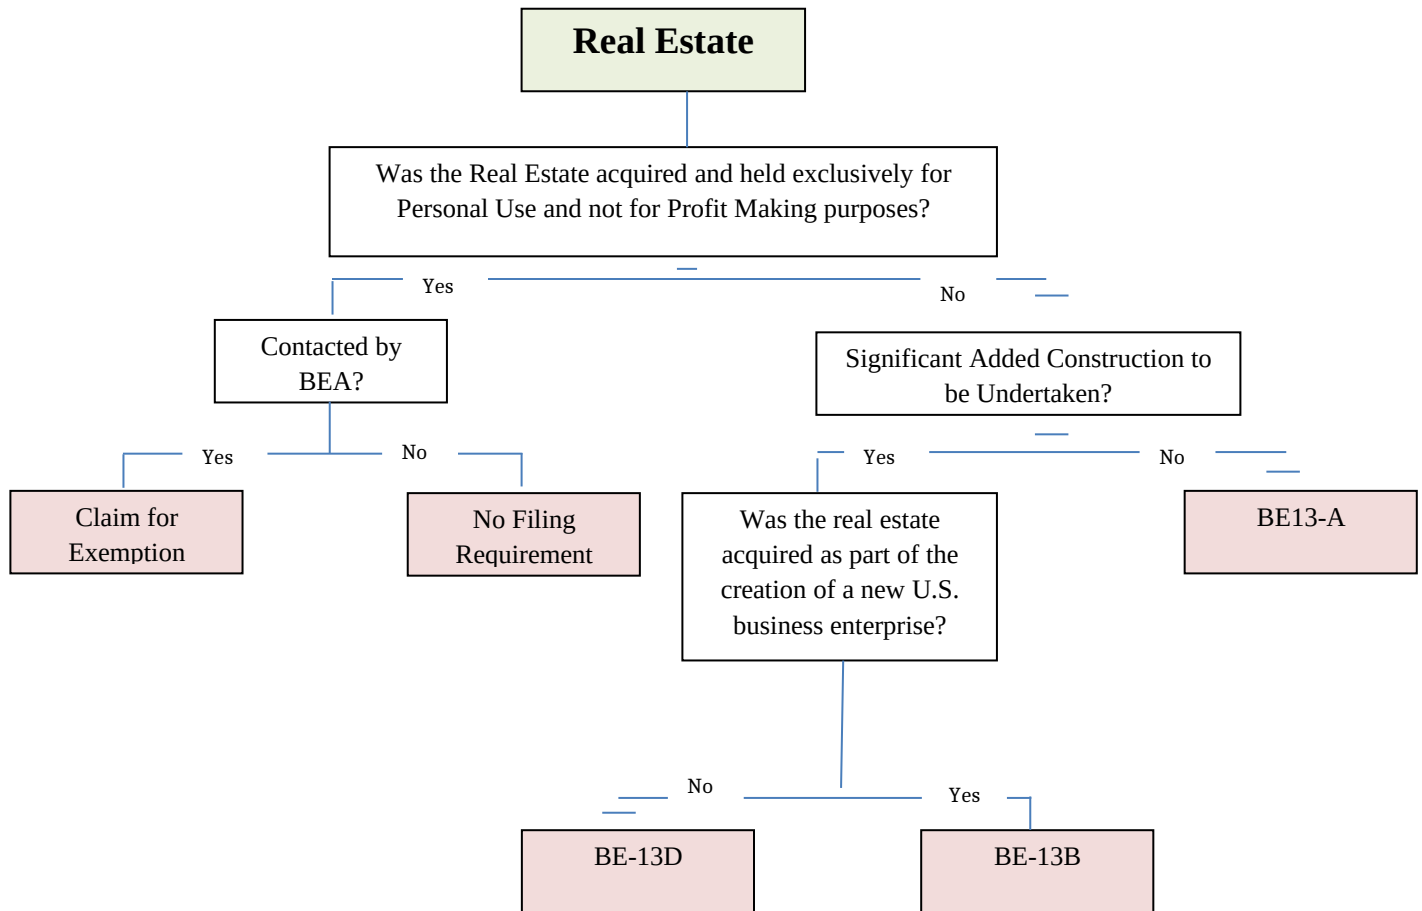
Real Estate

Was the Real Estate acquired and held exclusively for Personal Use and not for Profit Making purposes?

Yes

No

Contacted by BEA?

Significant Added Construction to be Undertaken?

Yes

No

Yes

No

Claim for Exemption

No Filing Requirement

Was the real estate acquired as part of the creation of a new U.S. business enterprise?

BE13-A

No

Yes

BE-13D

BE-13B